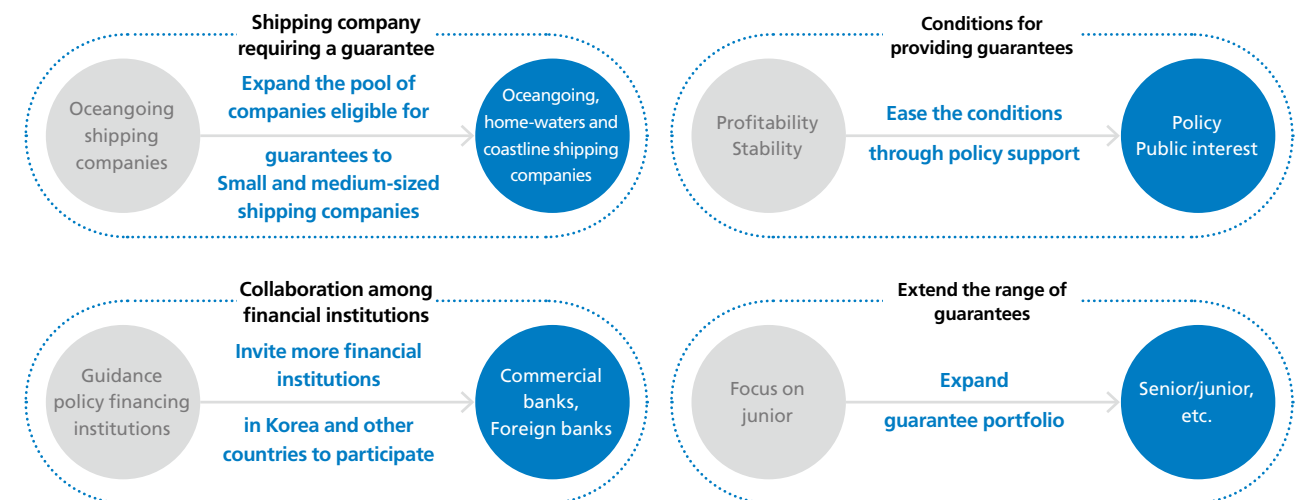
Shipping company requiring a guarantee

Oceangoing shipping companies

Expand the pool of companies eligible for

guarantees to Small and medium-sized shipping companies

Oceangoing, home-waters and coastline shipping companies

Conditions for providing guarantees

Profitability Stability

Ease the conditions

through policy support

Policy Public interest

Collaboration among financial institutions

Guidance policy financing institutions

Invite more financial institutions

in Korea and other countries to participate

Commercial banks, Foreign banks

Extend the range of guarantees

Focus on junior

Expand

guarantee portfolio

Senior/junior, etc.